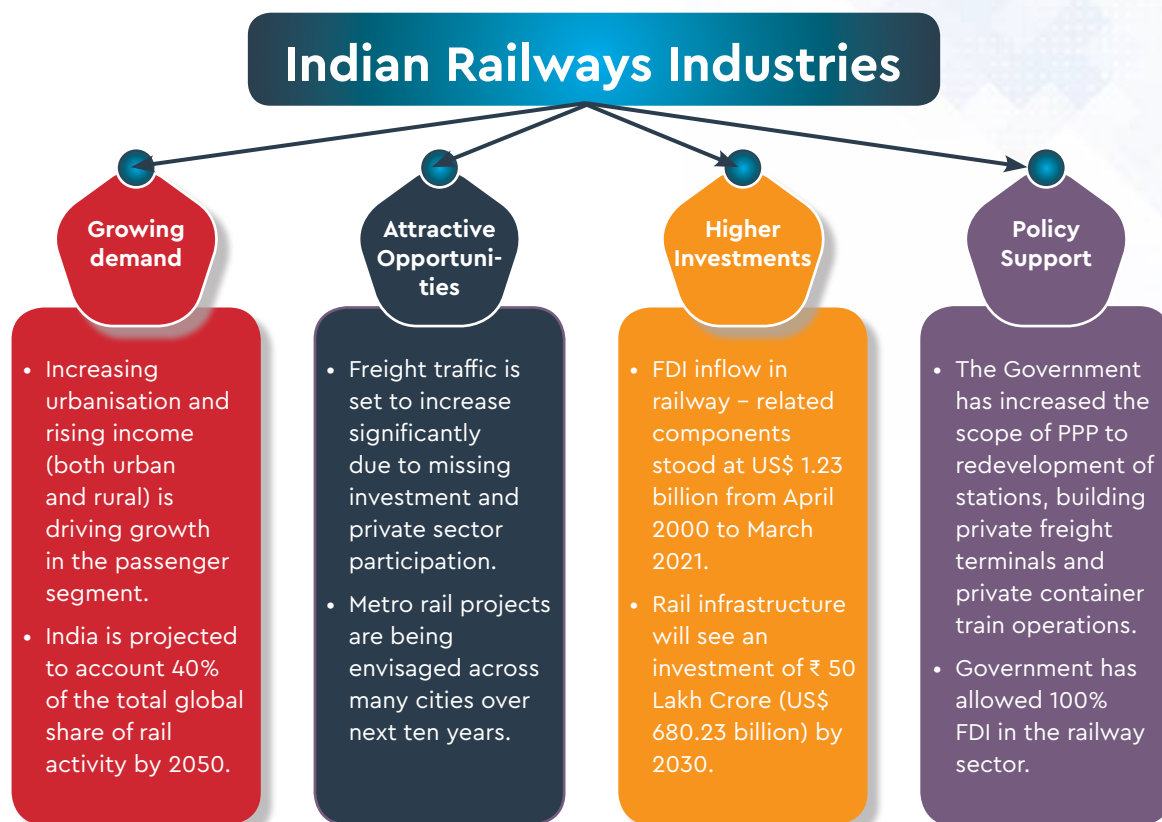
Indian Railways Industries

Growing demand

• Increasing urbanisation and rising income (both urban and rural) is driving growth in the passenger segment.

• India is projected to account 40% of the total global share of rail activity by 2050.

Attractive Opportunities

• Freight traffic is set to increase significantly due to missing investment and private sector participation.

• Metro rail projects are being envisaged across many cities over next ten years.

Higher Investments

• FDI inflow in railway – related components stood at US$ 1.23 billion from April 2000 to March 2021.

• Rail infrastructure will see an investment of ₹ 50 Lakh Crore (US$ 680.23 billion) by 2030.

Policy Support

• The Government has increased the scope of PPP to redevelopment of stations, building private freight terminals and private container train operations.

• Government has allowed 100% FDI in the railway sector.